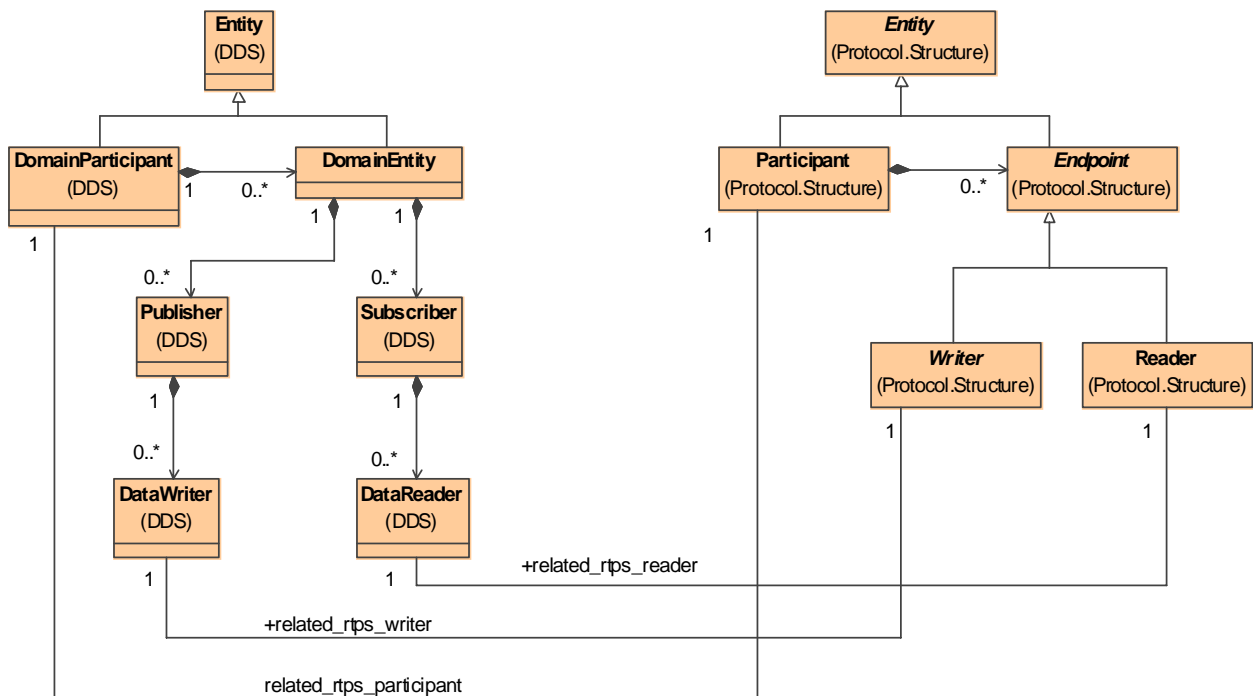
Entity
(DDS)

DomainParticipant
(DDS)

1

0..*

DomainEntity

1

1

0..*

Publisher
(DDS)

0..*

Subscriber
(DDS)

1

0..*

DataWriter
(DDS)

1

0..*

DataReader
(DDS)

1

1

Entity
(Protocol.Structure)

Participant
(Protocol.Structure)

0..*

Endpoint
(Protocol.Structure)

1

Writer
(Protocol.Structure)

Reader
(Protocol.Structure)

1

1

+related_rtps_reader

+related_rtps_writer

related_rtps_participant